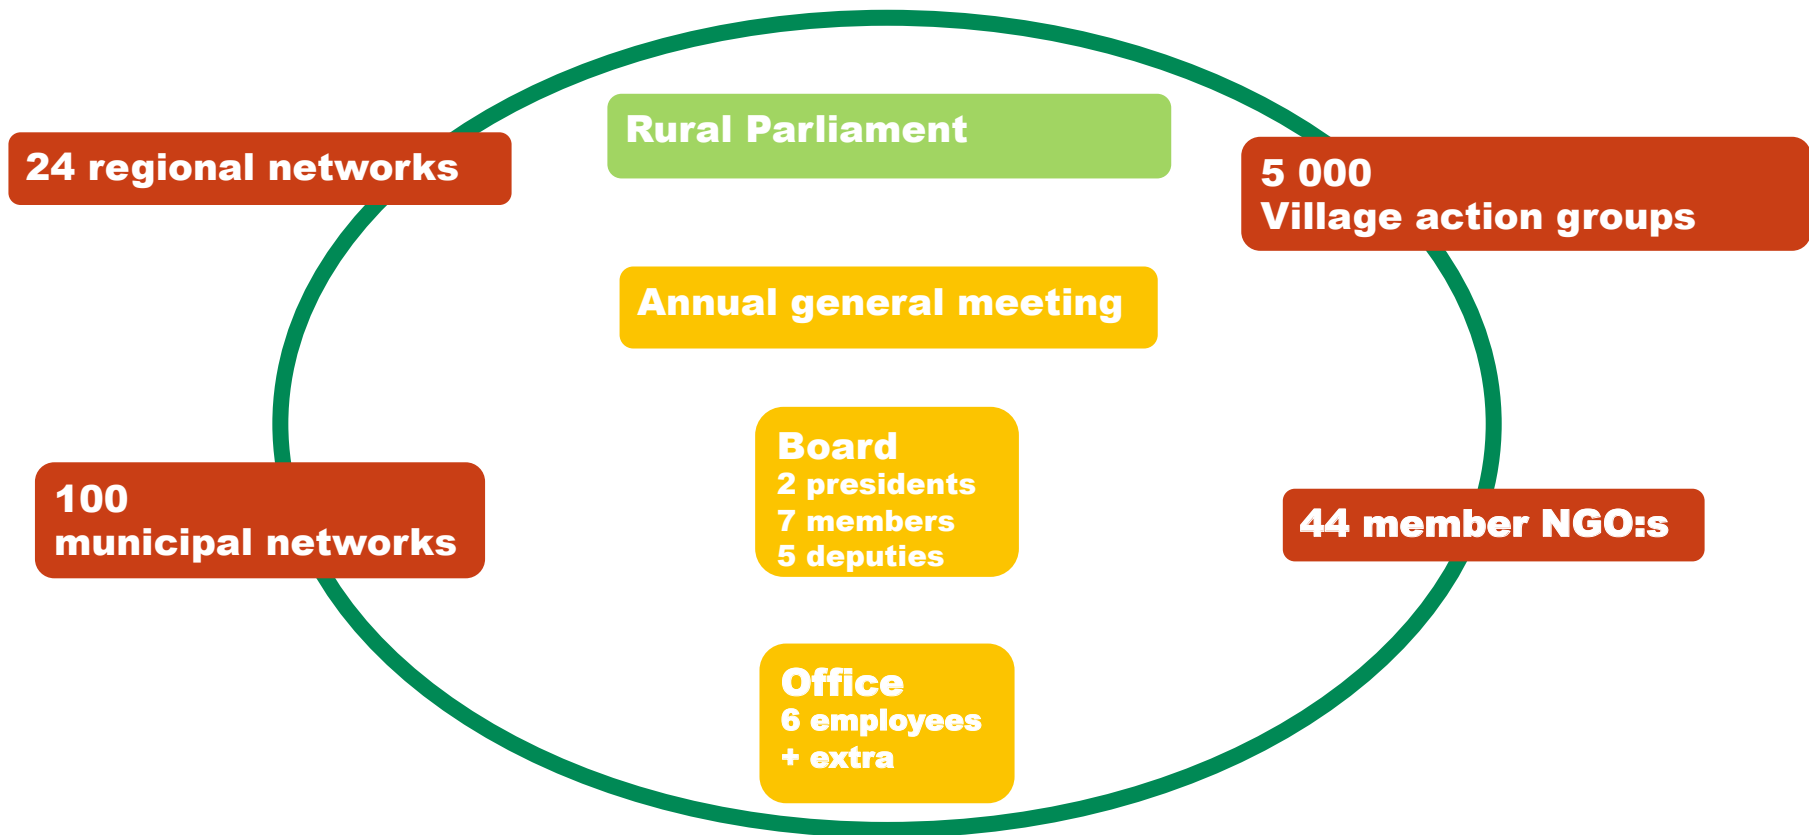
24 regional networks

Rural Parliament

5 000
Village action groups

Annual general meeting

100
municipal networks

Board
2 presidents
7 members
5 deputies

44 member NGO:s

Office
6 employees
+ extra